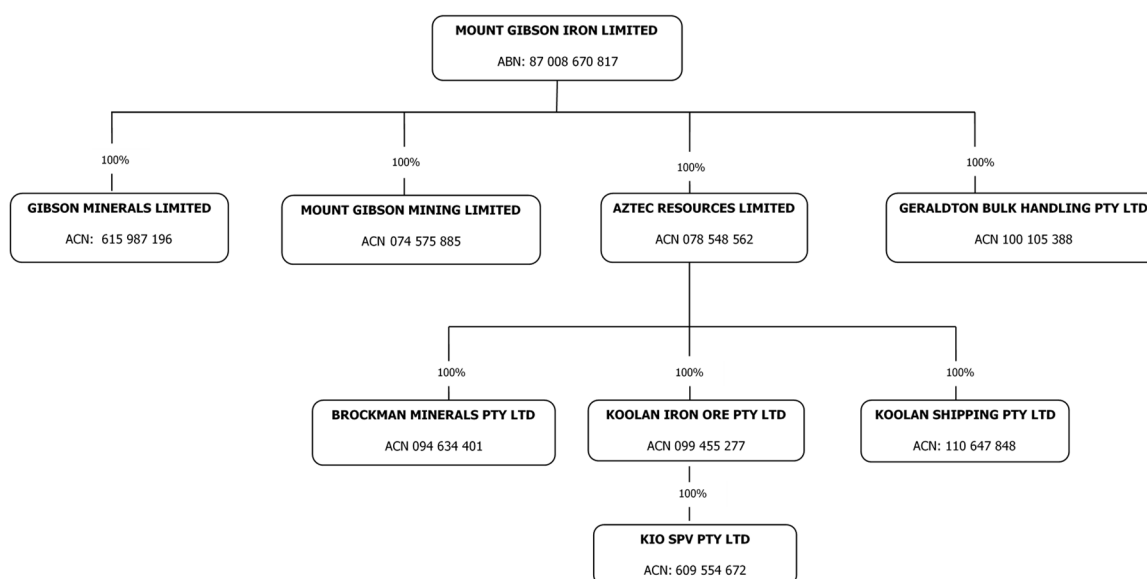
MOUNT GIBSON IRON LIMITED
ABN: 87 008 670 817

100%
GIBSON MINERALS LIMITED
ACN: 615 987 196

100%
MOUNT GIBSON MINING LIMITED
ACN 074 575 885

100%
AZTEC RESOURCES LIMITED
ACN 078 548 562

100%
GERALDTON BULK HANDLING PTY LTD
ACN 100 105 388

100%
BROCKMAN MINERALS PTY LTD
ACN 094 634 401

100%
KOOLAN IRON ORE PTY LTD
ACN 099 455 277

100%
KOOLAN SHIPPING PTY LTD
ACN: 110 647 848

100%
KIO SPV PTY LTD
ACN: 609 554 672